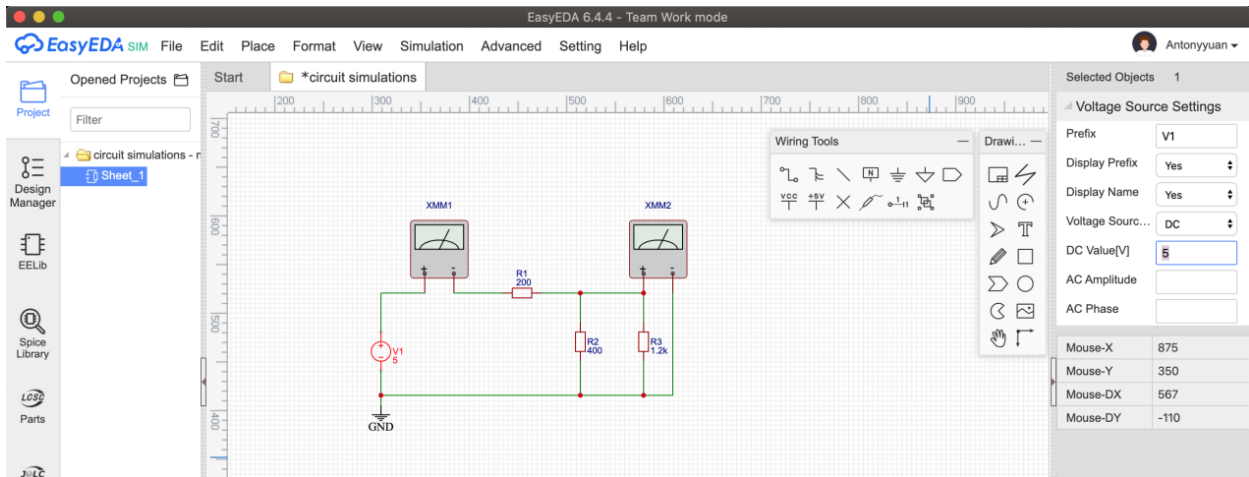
EasyEDA 6.4.4 - Team Work mode

EasyEDA SIM File Edit Place Format View Simulation Advanced Setting Help

Antonyyuan

Project

Design Manager

EELib

Spice Library

Parts

Opened Projects

Filter

circuit simulations - r

Sheet_1

Start

*circuit simulations

200 300 400 500 600 700 800 900

700

600

500

400

Wiring Tools

VCC +5V

Drawi...

XMM1

XMM2

R1
200

R2
400

R3
1.2k

V1
5

GND

Selected Objects 1

Voltage Source Settings

| | |
|---|---|
| Prefix | V1 |
| Display Prefix | Yes |
| Display Name | Yes |
| Voltage Sourc... | DC |
| DC Value[V] | 5 |
| AC Amplitude | |
| AC Phase | |

| | |
|---|---|
| Mouse-X | 875 |
| Mouse-Y | 350 |
| Mouse-DX | 567 |
| Mouse-DY | -110 |